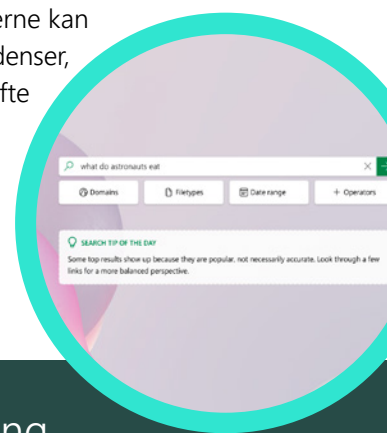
erne kan
denser,
fte

what do astronauts eat

Domains
Filetypes
Date range
+ Operators

SEARCH TIP OF THE DAY
Some top results show up because they are popular, not necessarily accurate. Look through a few links for a more balanced perspective.

ng